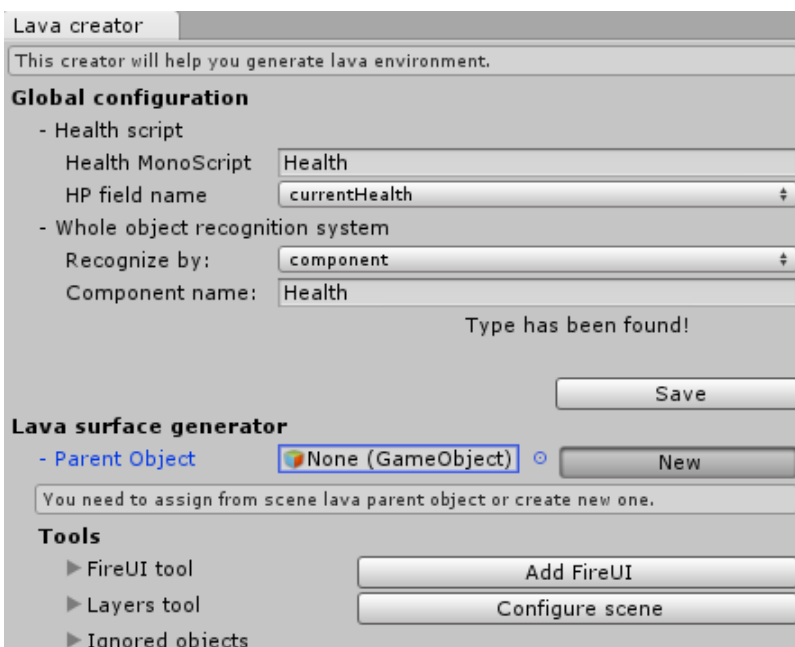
Lava creator

This creator will help you generate lava environment.

Global configuration

- Health script

Health MonoScript Health

HP field name currentHealth

- Whole object recognition system

Recognize by: component

Component name: Health

Type has been found!

Save

Lava surface generator

- Parent Object None (GameObject) New

You need to assign from scene lava parent object or create new one.

Tools

FireUI tool Add FireUI

Layers tool Configure scene

Ignored objects